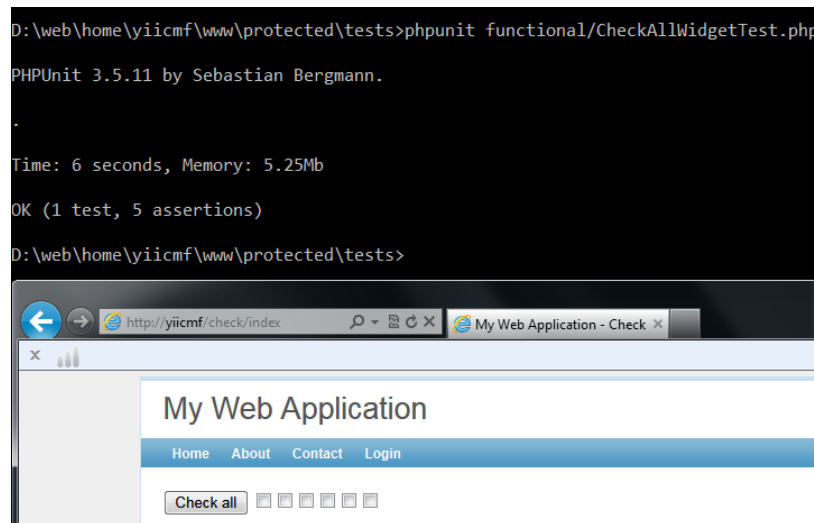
D:\web\home\yiicmf\www\protected\tests>phpunit functional/CheckAllWidgetTest.php

PHPUnit 3.5.11 by Sebastian Bergmann.

.

Time: 6 seconds, Memory: 5.25Mb

OK (1 test, 5 assertions)

D:\web\home\yiicmf\www\protected\tests>

http://yiicmf/check/index

My Web Application - Check

My Web Application

Home About Contact Login

Check all